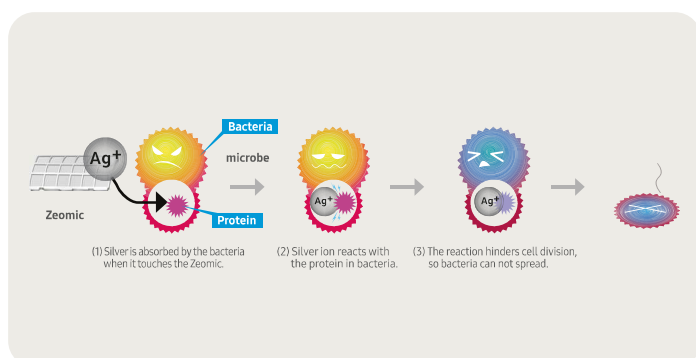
$Ag^+$

Bacteria

microbe

Zeomic

Protein

$Ag^+$

$Ag^+$

(1) Silver is absorbed by the bacteria when it touches the Zeomic.

(2) Silver ion reacts with the protein in bacteria.

(3) The reaction hinders cell division, so bacteria can not spread.